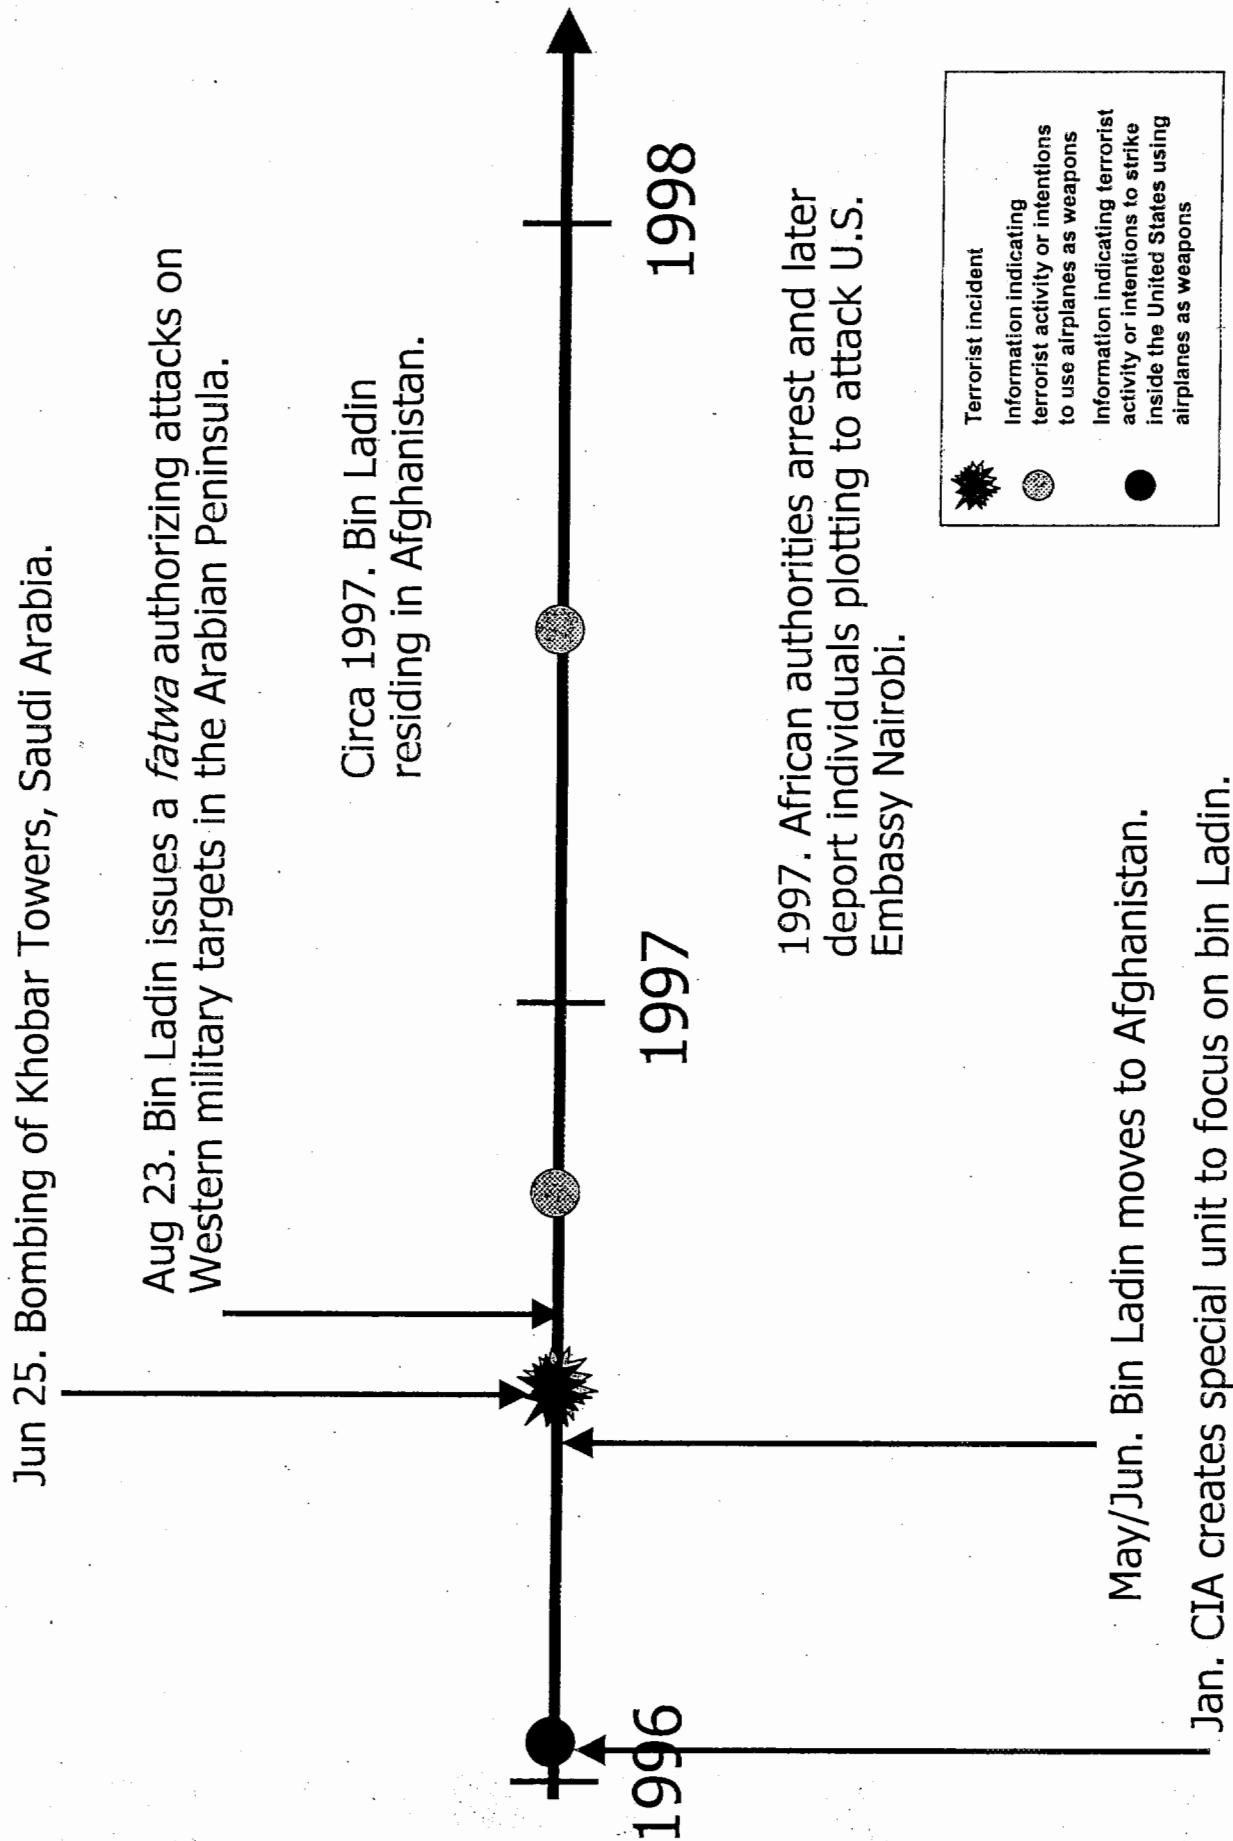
Jun 25. Bombing of Khobar Towers, Saudi Arabia.

Aug 23. Bin Ladin issues a *fatwa* authorizing attacks on Western military targets in the Arabian Peninsula.

Circa 1997. Bin Ladin residing in Afghanistan.

1996

1997

1998

1997. African authorities arrest and later deport individuals plotting to attack U.S. Embassy Nairobi.

May/Jun. Bin Ladin moves to Afghanistan.

Jan. CIA creates special unit to focus on bin Ladin.

Terrorist incident

Information indicating terrorist activity or intentions to use airplanes as weapons

Information indicating terrorist activity or intentions to strike inside the United States using airplanes as weapons